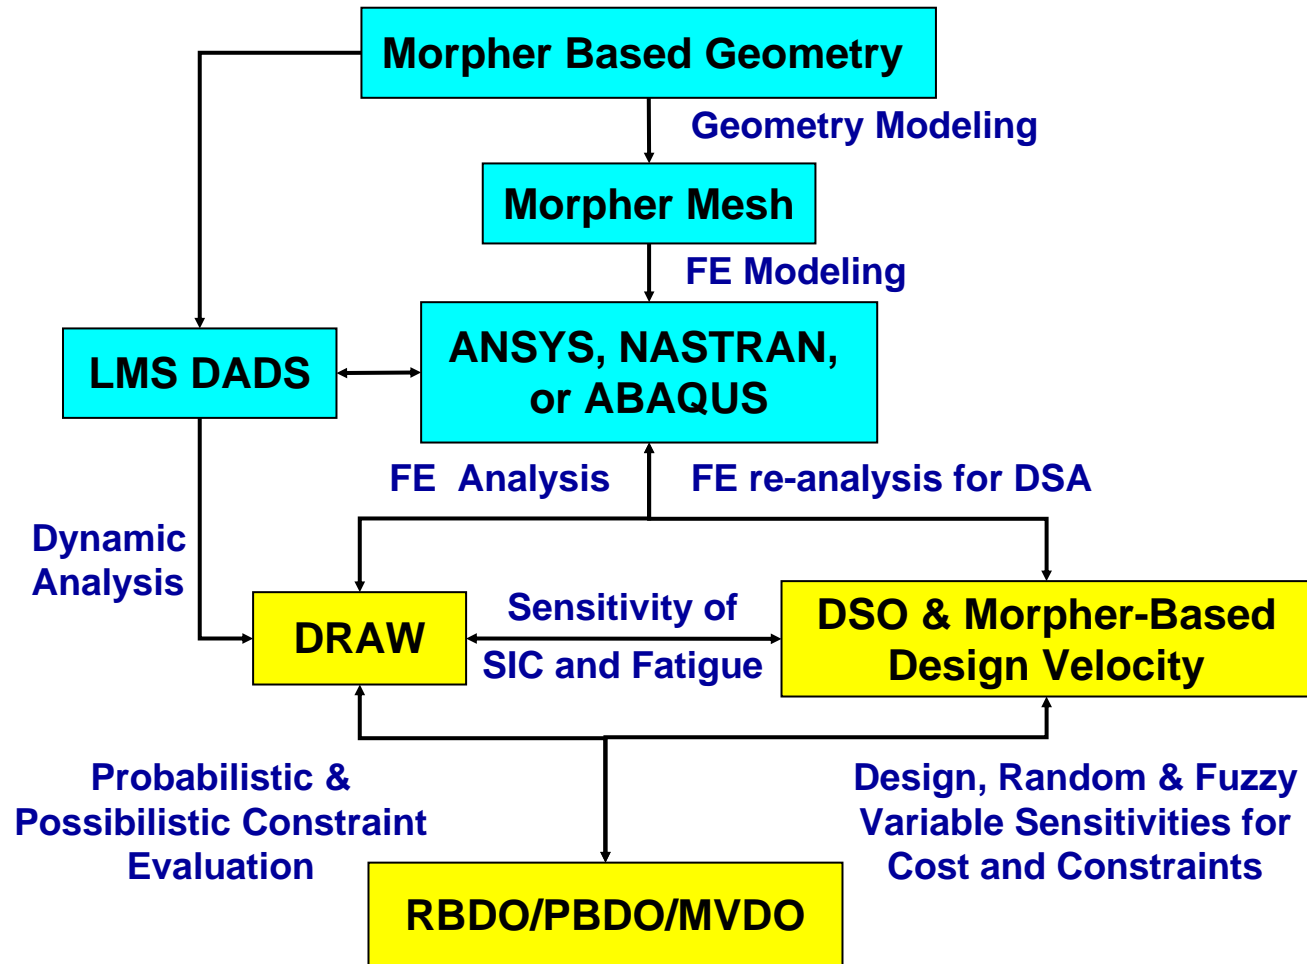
Morpher Based Geometry

Geometry Modeling

Morpher Mesh

FE Modeling

LMS DADS

ANSYS, NASTRAN, or ABAQUS

FE Analysis

FE re-analysis for DSA

Dynamic Analysis

DRAW

Sensitivity of SIC and Fatigue

DSO & Morpher-Based Design Velocity

Probabilistic & Possibilistic Constraint Evaluation

Design, Random & Fuzzy Variable Sensitivities for Cost and Constraints

RBDO/PBDO/MVDO